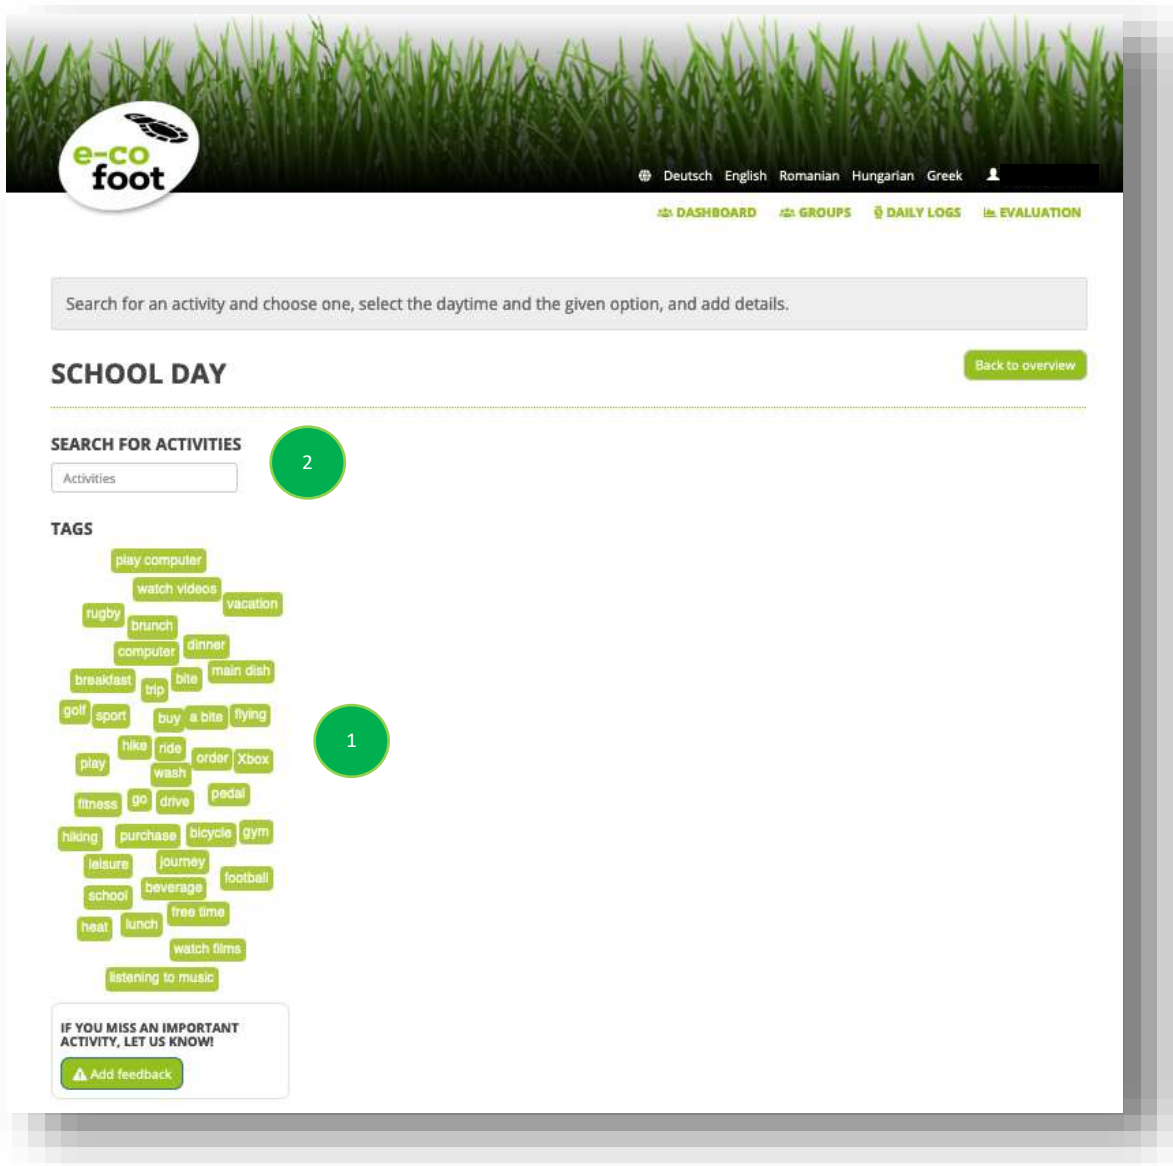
e-co foot

Deutsch English Romanian Hungarian Greek

DASHBOARD GROUPS DAILY LOGS EVALUATION

Search for an activity and choose one, select the daytime and the given option, and add details.

SCHOOL DAY

Back to overview

SEARCH FOR ACTIVITIES

Activities

2

TAGS

play computer
watch videos
vacation
rugby
brunch
computer
dinner
breakfast
trip
bite
main dish
golf
sport
buy
a bite
flying
hike
ride
play
wash
order
Xbox
fitness
go
drive
pedal
hiking
purchase
bicycle
gym
leisure
journey
school
beverage
football
heat
lunch
free time
watch films
listening to music

1

IF YOU MISS AN IMPORTANT ACTIVITY, LET US KNOW!

Add feedback